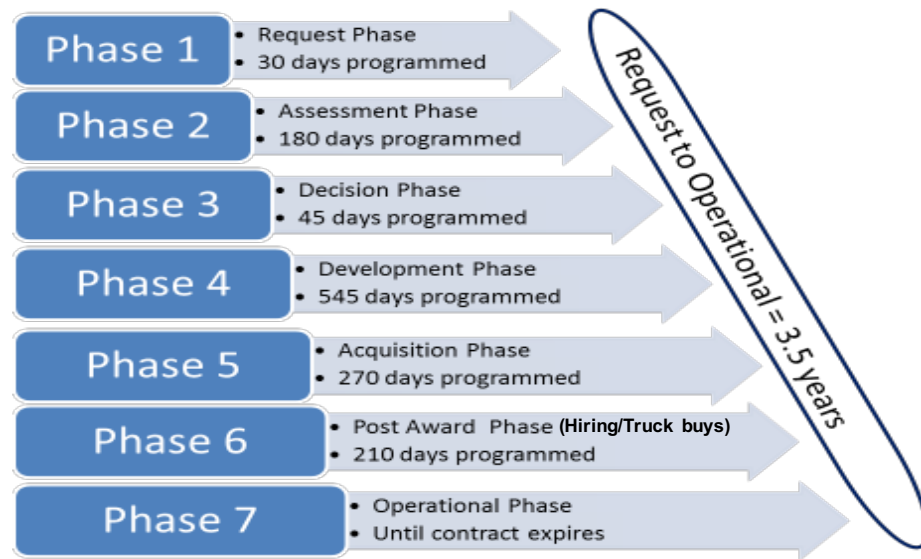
Phase 1
- Request Phase
- 30 days programmed

Phase 2
- Assessment Phase
- 180 days programmed

Phase 3
- Decision Phase
- 45 days programmed

Phase 4
- Development Phase
- 545 days programmed

Phase 5
- Acquisition Phase
- 270 days programmed

Phase 6
- Post Award Phase (Hiring/Truck buys)
- 210 days programmed

Phase 7
- Operational Phase
- Until contract expires

Request to Operational = 3.5 years